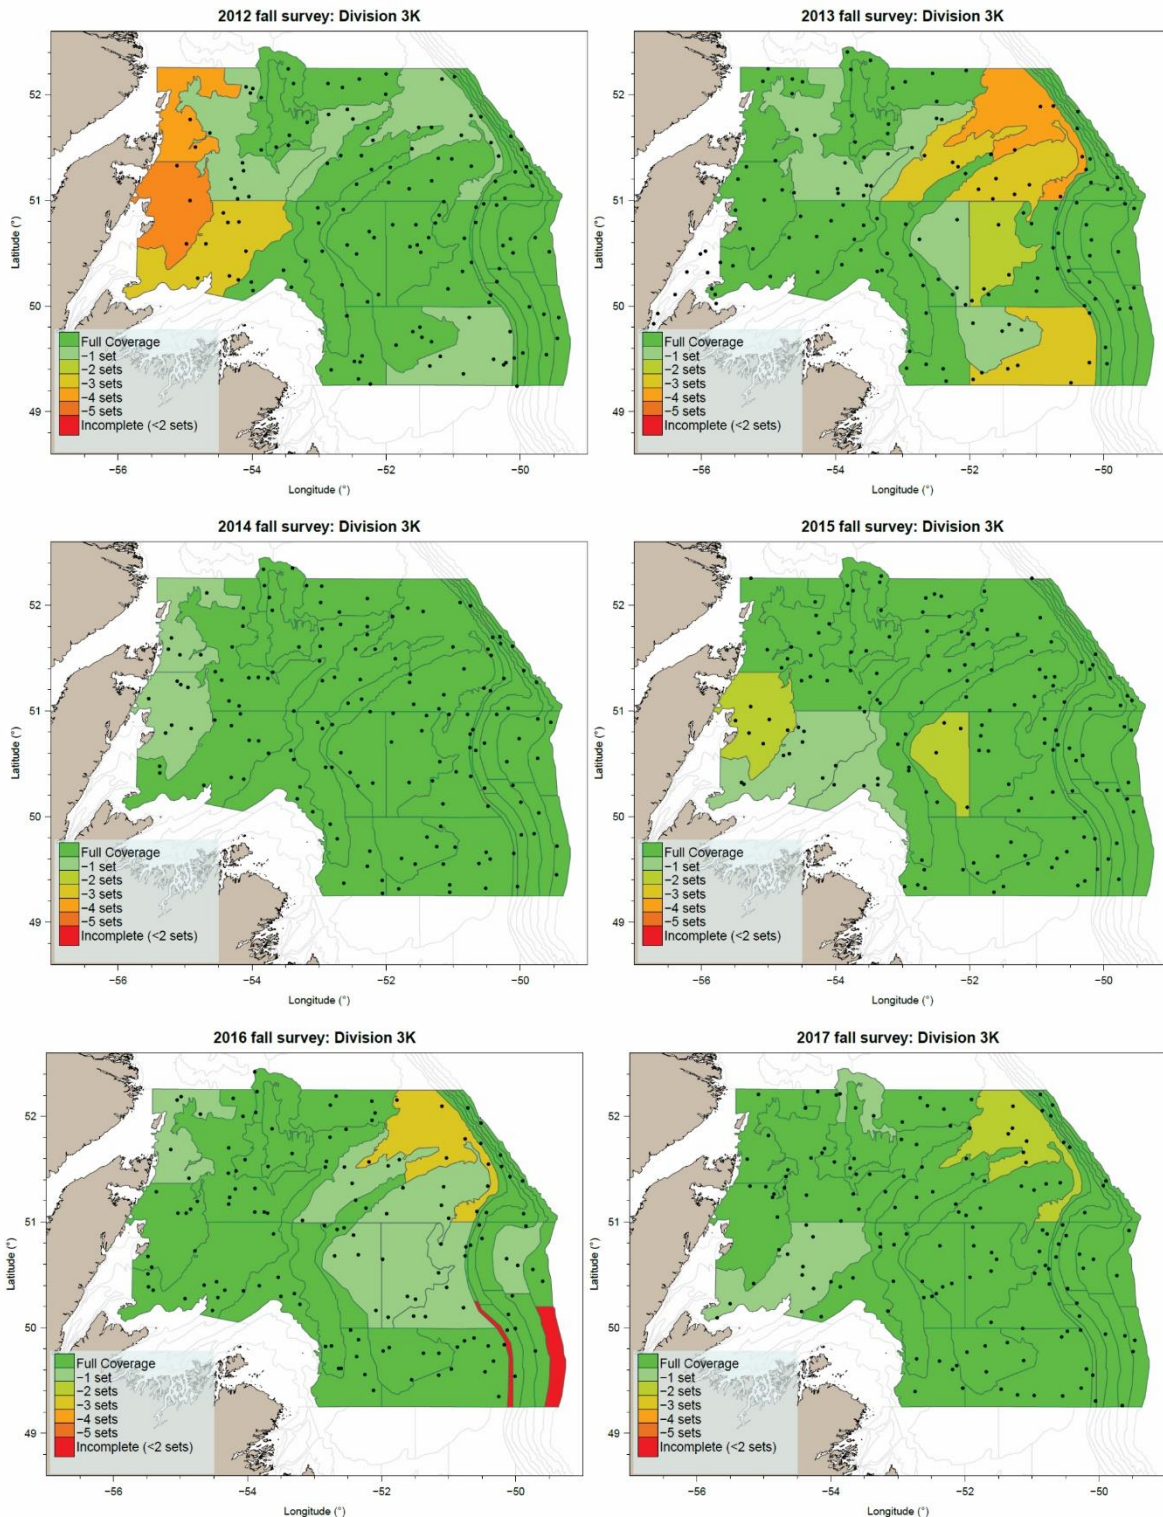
2012 fall survey: Division 3K

52
51
50
49
Latitude (°)

Full Coverage
-1 set
-2 sets
-3 sets
-4 sets
-5 sets
Incomplete (<2 sets)

-56
-54
-52
-50
Longitude (°)

2013 fall survey: Division 3K

52
51
50
49
Latitude (°)

Full Coverage
-1 set
-2 sets
-3 sets
-4 sets
-5 sets
Incomplete (<2 sets)

-56
-54
-52
-50
Longitude (°)

2014 fall survey: Division 3K

52
51
50
49
Latitude (°)

Full Coverage
-1 set
-2 sets
-3 sets
-4 sets
-5 sets
Incomplete (<2 sets)

-56
-54
-52
-50
Longitude (°)

2015 fall survey: Division 3K

52
51
50
49
Latitude (°)

Full Coverage
-1 set
-2 sets
-3 sets
-4 sets
-5 sets
Incomplete (<2 sets)

-56
-54
-52
-50
Longitude (°)

2016 fall survey: Division 3K

52
51
50
49
Latitude (°)

Full Coverage
-1 set
-2 sets
-3 sets
-4 sets
-5 sets
Incomplete (<2 sets)

-56
-54
-52
-50
Longitude (°)

2017 fall survey: Division 3K

52
51
50
49
Latitude (°)

Full Coverage
-1 set
-2 sets
-3 sets
-4 sets
-5 sets
Incomplete (<2 sets)

-56
-54
-52
-50
Longitude (°)